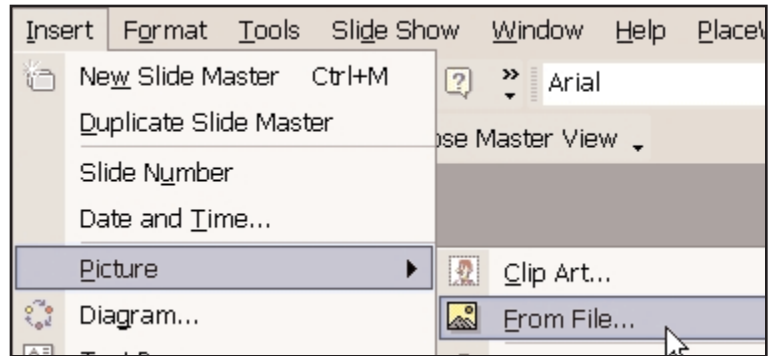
Insert Format Tools Slide Show Window Help Place\

New Slide Master Ctrl+M

Duplicate Slide Master

Slide Number

Date and Time...

Picture

Diagram...

Arial

ose Master View

Clip Art...

From File...